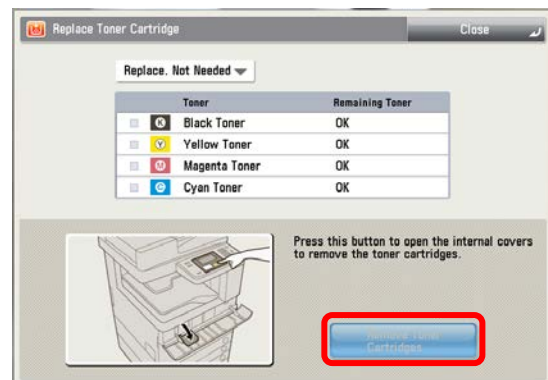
Replace Toner Cartridge

Close

Replace. Not Needed

| | Toner | Remaining Toner |
|---|---|---|
| K | Black Toner | OK |
| Y | Yellow Toner | OK |
| M | Magenta Toner | OK |
| C | Cyan Toner | OK |

Press this button to open the internal covers to remove the toner cartridges.

Remove Toner Cartridges